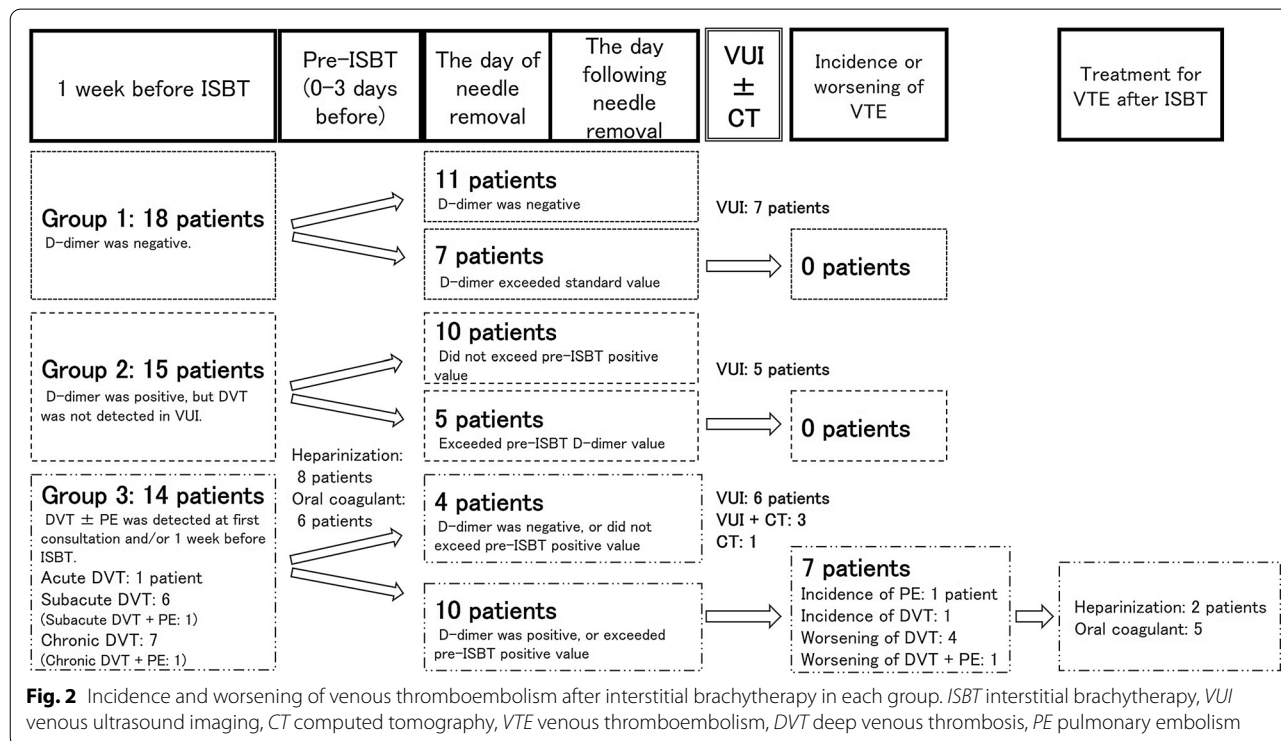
| 1 week before ISBT | Pre-ISBT (0–3 days before) | The day of needle removal | The day following needle removal | VUI ± CT | Incidence or worsening of VTE | Treatment for VTE after ISBT |
|---|---|---|---|---|---|---|

Group 1: 18 patients
D-dimer was negative.

11 patients
D-dimer was negative

VUI: 7 patients

7 patients
D-dimer exceeded standard value

0 patients

Group 2: 15 patients
D-dimer was positive, but DVT was not detected in VUI.

10 patients
Did not exceed pre-ISBT positive value

VUI: 5 patients

5 patients
Exceeded pre-ISBT D-dimer value

0 patients

Group 3: 14 patients
DVT ± PE was detected at first consultation and/or 1 week before ISBT.
Acute DVT: 1 patient
Subacute DVT: 6
(Subacute DVT + PE: 1)
Chronic DVT: 7
(Chronic DVT + PE: 1)

Heparinization: 8 patients
Oral coagulant: 6 patients

4 patients
D-dimer was negative, or did not exceed pre-ISBT positive value

VUI: 6 patients
VUI + CT: 3
CT: 1

10 patients
D-dimer was positive, or exceeded pre-ISBT positive value

7 patients
Incidence of PE: 1 patient
Incidence of DVT: 1
Worsening of DVT: 4
Worsening of DVT + PE: 1

Heparinization: 2 patients
Oral coagulant: 5

Fig. 2 Incidence and worsening of venous thromboembolism after interstitial brachytherapy in each group. ISBT interstitial brachytherapy, VUI venous ultrasound imaging, CT computed tomography, VTE venous thromboembolism, DVT deep venous thrombosis, PE pulmonary embolism